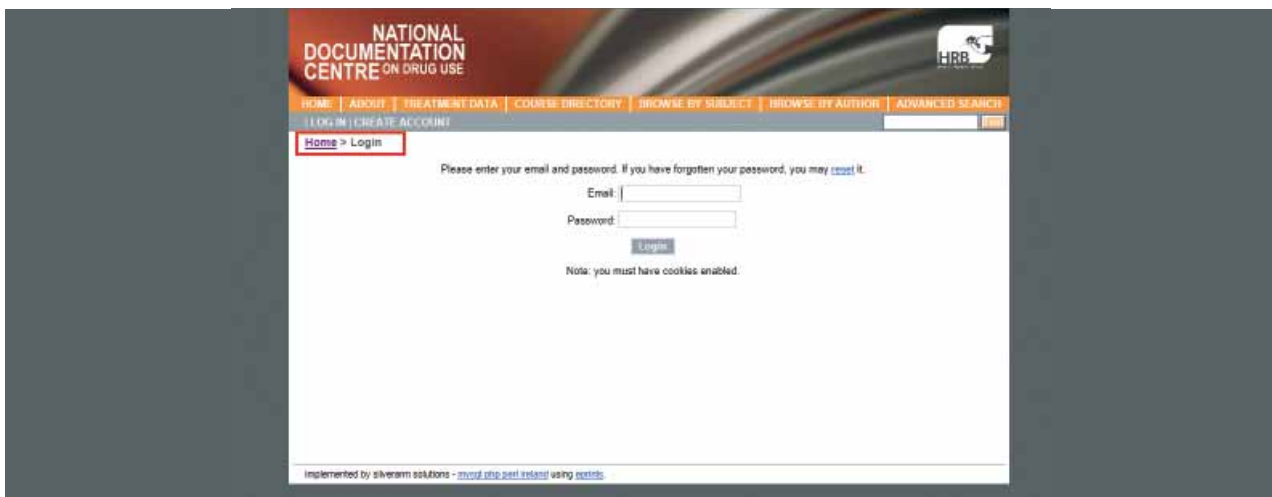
NATIONAL DOCUMENTATION CENTRE ON DRUG USE

HRB

HOME | ABOUT | TREATMENT DATA | COURSE DIRECTORY | BROWSE BY SUBJECT | BROWSE BY AUTHOR | ADVANCED SEARCH

| LOG IN | CREATE ACCOUNT

Home > Login

Please enter your email and password. If you have forgotten your password, you may reset it.

Email:

Password:

Login

Note: you must have cookies enabled.

Implemented by silverarm solutions - mysql php perl ireland using eprints